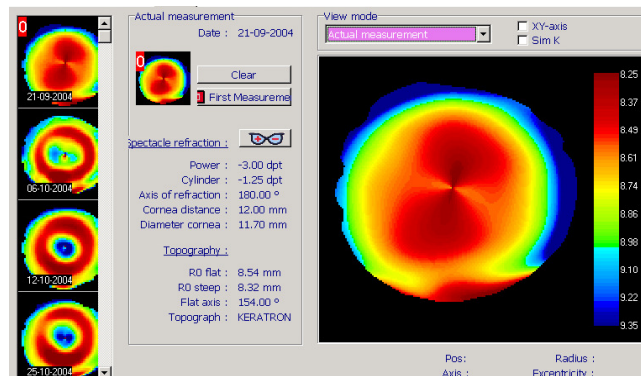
0
21-09-2004
06-10-2004
12-10-2004
25-10-2004

Actual measurement
Date : 21-09-2004
0
Clear
0 First Measureme
Spectacle refraction :
Power : -3.00 dpt
Cylinder : -1.25 dpt
Axis of refraction : 180.00 °
Cornea distance : 12.00 mm
Diameter cornea : 11.70 mm
Topography :
R0 flat : 8.54 mm
R0 steep : 8.32 mm
Flat axis : 154.00 °
Topograph : KERATRON

View mode
Actual measurement
XY-axis
Sim K

8.25
8.37
8.49
8.61
8.74
8.86
8.98
9.10
9.22
9.35

Pos:
Axis :
Radius :
Excentricity :